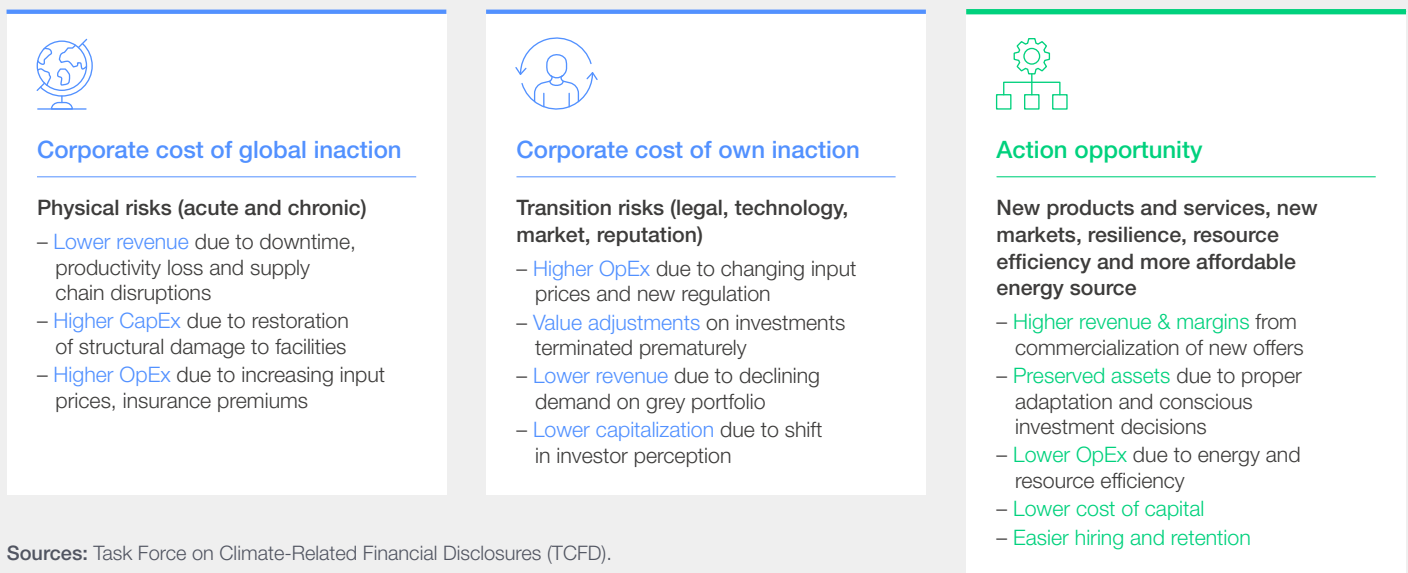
Corporate cost of global inaction

Physical risks (acute and chronic)

– Lower revenue due to downtime, productivity loss and supply chain disruptions
– Higher CapEx due to restoration of structural damage to facilities
– Higher OpEx due to increasing input prices, insurance premiums

Corporate cost of own inaction

Transition risks (legal, technology, market, reputation)

– Higher OpEx due to changing input prices and new regulation
– Value adjustments on investments terminated prematurely
– Lower revenue due to declining demand on grey portfolio
– Lower capitalization due to shift in investor perception

Action opportunity

New products and services, new markets, resilience, resource efficiency and more affordable energy source

– Higher revenue & margins from commercialization of new offers
– Preserved assets due to proper adaptation and conscious investment decisions
– Lower OpEx due to energy and resource efficiency
– Lower cost of capital
– Easier hiring and retention

Sources: Task Force on Climate-Related Financial Disclosures (TCFD).